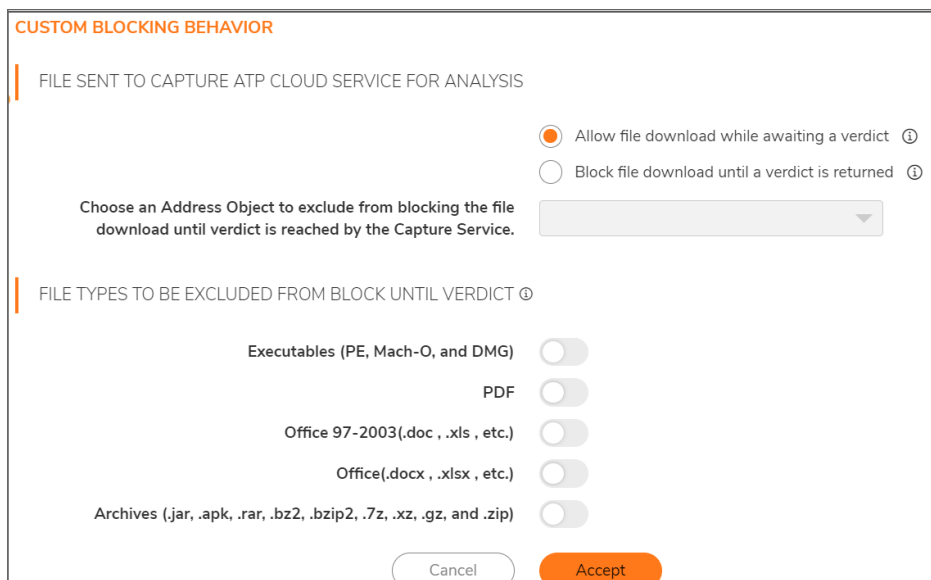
CUSTOM BLOCKING BEHAVIOR

FILE SENT TO CAPTURE ATP CLOUD SERVICE FOR ANALYSIS

Allow file download while awaiting a verdict ⓘ

Block file download until a verdict is returned ⓘ

Choose an Address Object to exclude from blocking the file download until verdict is reached by the Capture Service.

FILE TYPES TO BE EXCLUDED FROM BLOCK UNTIL VERDICT ⓘ

Executables (PE, Mach-O, and DMG)

PDF

Office 97-2003(.doc , .xls , etc.)

Office(.docx , .xlsx , etc.)

Archives (.jar, .apk, .rar, .bz2, .bzip2, .7z, .xz, .gz, and .zip)

Cancel

Accept